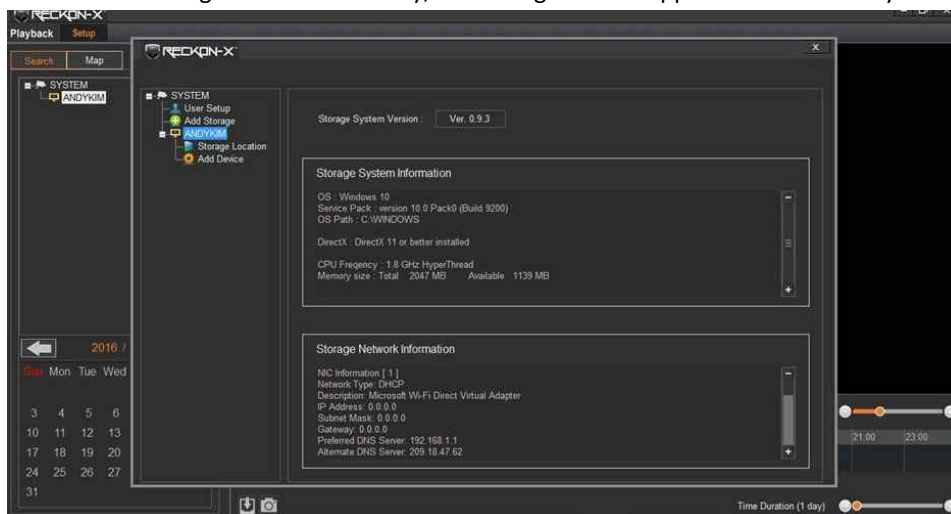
RECKON-X

Playback Setup

Search Map

SYSTEM
ANDYKIM

2016 /

Sun Mon Tue Wed

3 4 5 6
10 11 12 13
17 18 19 20
24 25 26 27
31

RECKON-X

x

SYSTEM
User Setup
Add Storage
ANDYKIM
Storage Location
Add Device

Storage System Version : Ver. 0.9.3

Storage System Information

OS : Windows 10
Service Pack : version 10.0 Pack0 (Build 9200)
OS Path : C:\WINDOWS

DirectX : DirectX 11 or better installed

CPU Freqency : 1.8 GHz HyperThread
Memory size : Total 2047 MB Available 1139 MB

Storage Network Information

NIC Information [ 1 ]
Network Type: DHCP
Description: Microsoft Wi-Fi Direct Virtual Adapter
IP Address: 0.0.0.0
Subnet Mask: 0.0.0.0
Gateway: 0.0.0.0
Preferred DNS Server: 192.168.1.1
Alternate DNS Server: 209.18.47.62

21:00 23:00

Time Duration (1 day)